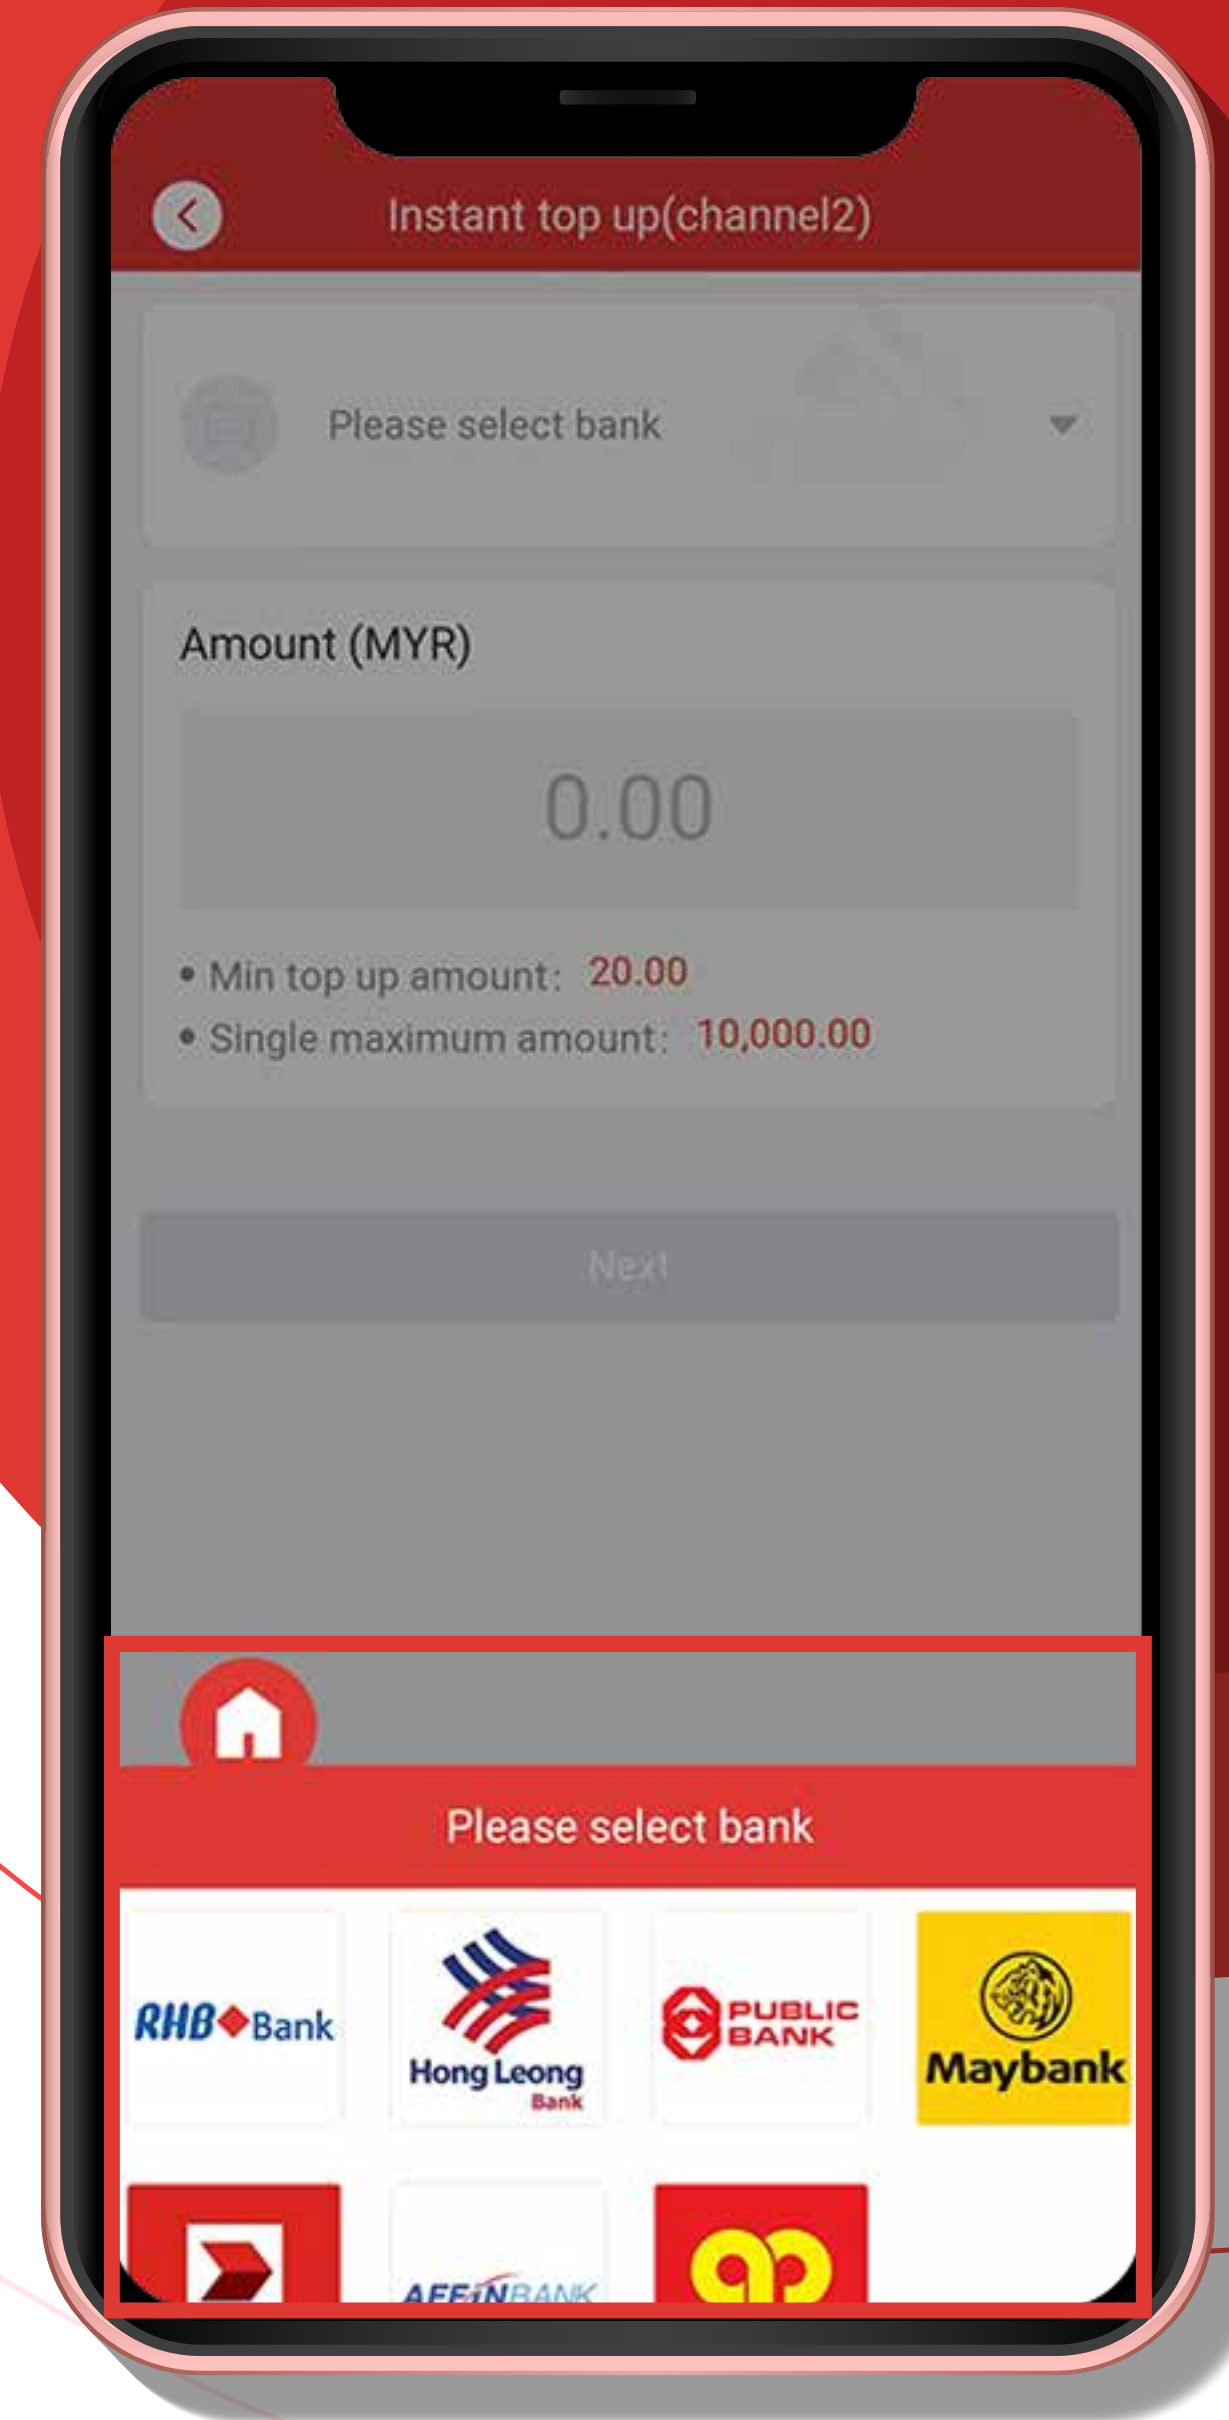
Instant top up(channel2)

Please select bank

Amount (MYR)

0.00

• Min top up amount: 20.00
• Single maximum amount: 10,000.00

Next

Please select bank

RHB Bank

Hong Leong Bank

PUBLIC BANK

Maybank

AFFINBANK